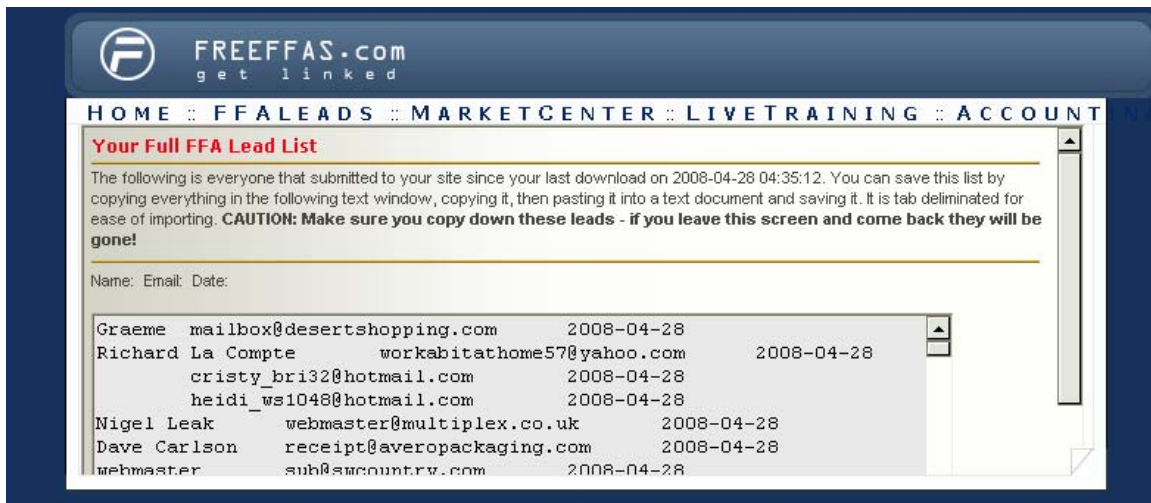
FREEFFAS.com
get linked

HOME :: FFALEADS :: MARKETCENTER :: LIVETRAINING :: ACCOUNT

Your Full FFA Lead List

The following is everyone that submitted to your site since your last download on 2008-04-28 04:35:12. You can save this list by copying everything in the following text window, copying it, then pasting it into a text document and saving it. It is tab deliminated for ease of importing. **CAUTION: Make sure you copy down these leads - if you leave this screen and come back they will be gone!**

Name: Email: Date:

Graeme mailbox@desertshopping.com 2008-04-28
Richard La Compte workabitathome57@yahoo.com 2008-04-28
cristy bri32@hotmail.com 2008-04-28
heidi ws1048@hotmail.com 2008-04-28
Nigel Leak webmaster@multiplex.co.uk 2008-04-28
Dave Carlson receipt@averopackaging.com 2008-04-28
webmaster sub@swcountry.com 2008-04-28